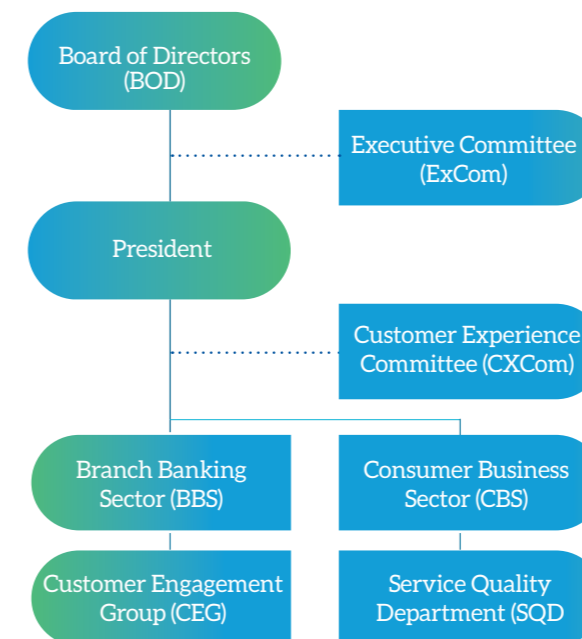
Board of Directors (BOD)

Executive Committee (ExCom)

President

Customer Experience Committee (CXCom)

Branch Banking Sector (BBS)

Consumer Business Sector (CBS)

Customer Engagement Group (CEG)

Service Quality Department (SQD